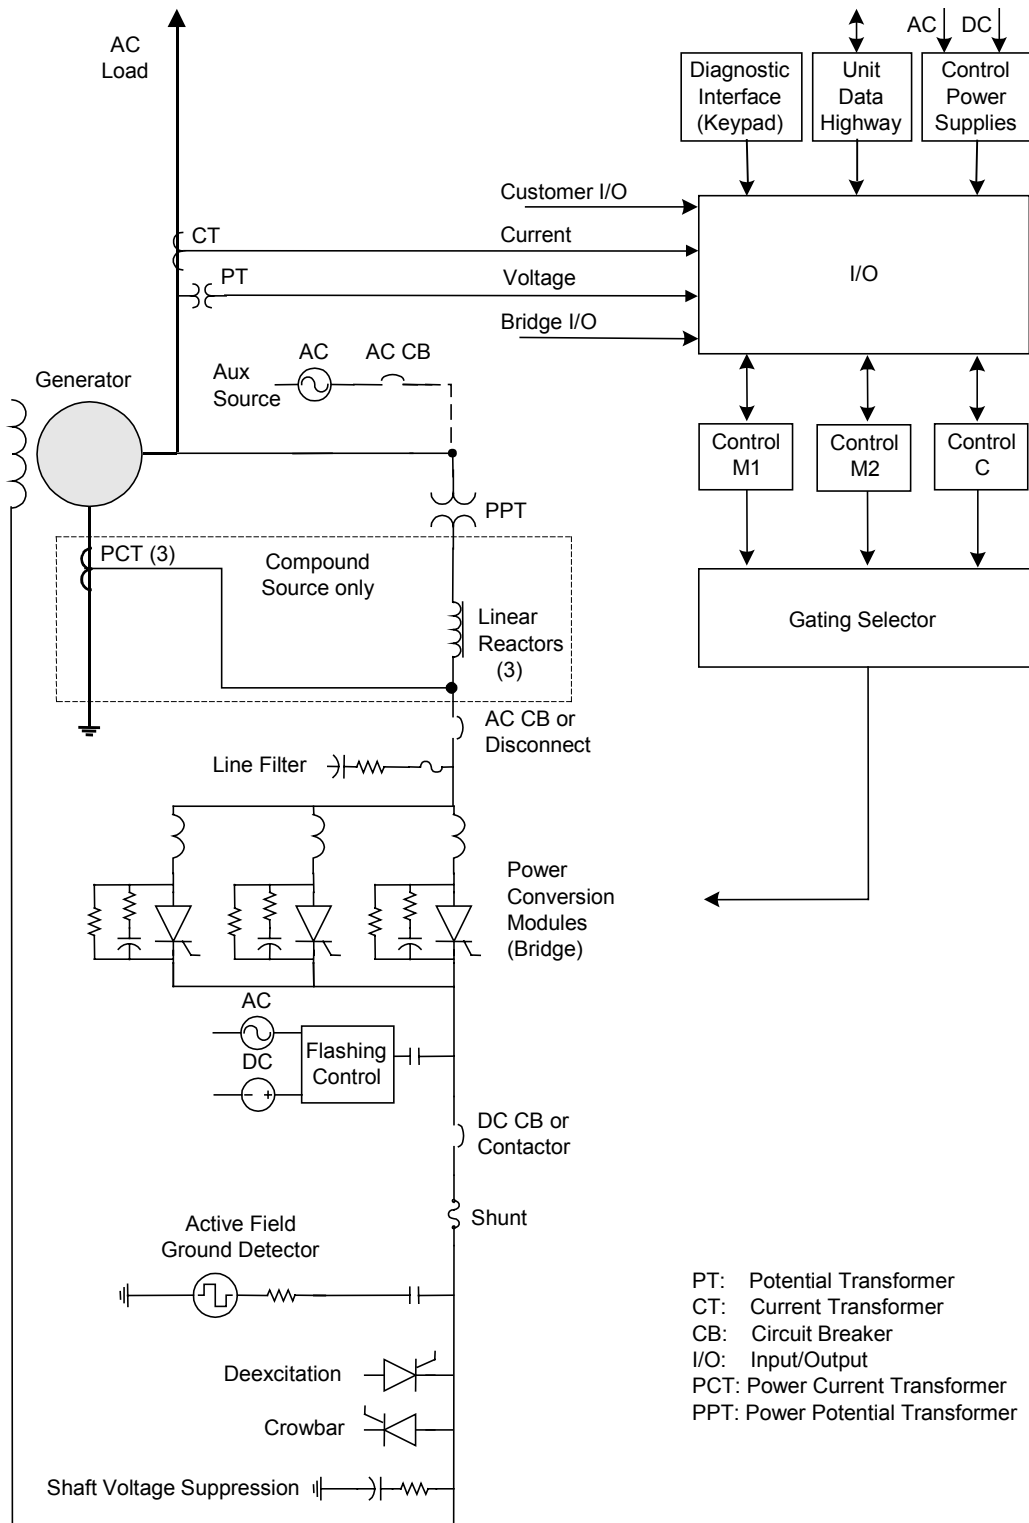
AC Load

AC DC

Diagnostic Interface (Keypad)

Unit Data Highway

Control Power Supplies

Customer I/O

CT

Current

PT

Voltage

I/O

Bridge I/O

Aux Source

AC

AC CB

Generator

Control M1

Control M2

Control C

PPT

PCT (3)

Compound Source only

Linear Reactors (3)

Gating Selector

AC CB or Disconnect

Line Filter

Power Conversion Modules (Bridge)

AC

DC

Flashing Control

DC CB or Contactor

Shunt

Active Field Ground Detector

Deexcitation

Crowbar

Shaft Voltage Suppression

PT: Potential Transformer
CT: Current Transformer
CB: Circuit Breaker
I/O: Input/Output
PCT: Power Current Transformer
PPT: Power Potential Transformer